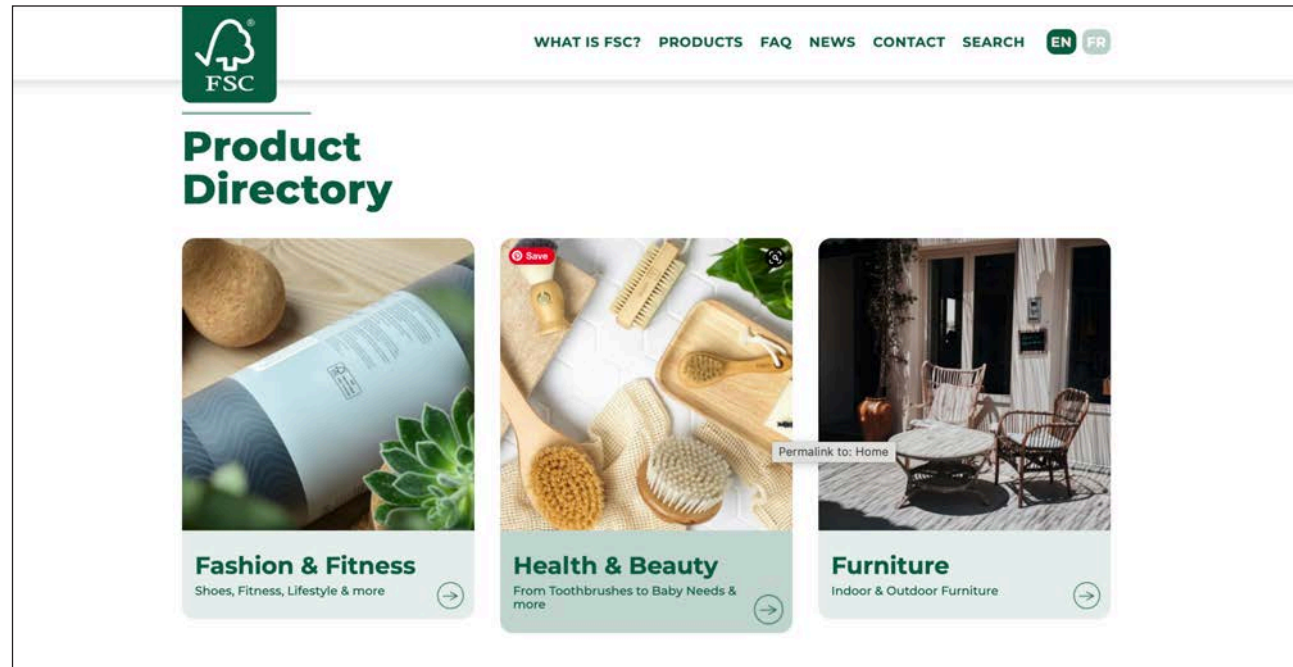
FSC®

WHAT IS FSC? PRODUCTS FAQ NEWS CONTACT SEARCH EN FR

Product Directory

Save

Permalink to: Home

Fashion & Fitness
Shoes, Fitness, Lifestyle & more

Health & Beauty
From Toothbrushes to Baby Needs & more

Furniture
Indoor & Outdoor Furniture